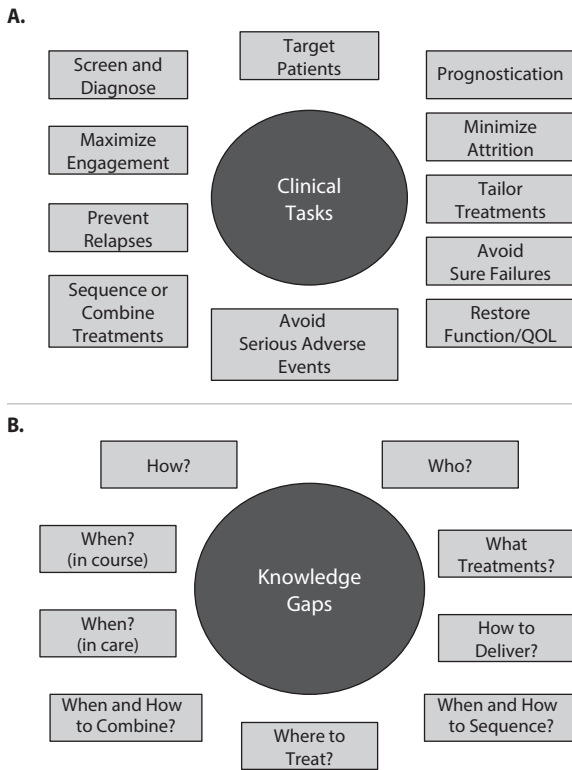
A.

Target Patients

Screen and Diagnose

Prognostication

Maximize Engagement

Minimize Attrition

Clinical Tasks

Tailor Treatments

Prevent Relapses

Avoid Sure Failures

Sequence or Combine Treatments

Avoid Serious Adverse Events

Restore Function/QOL

B.

How?

Who?

When? (in course)

Knowledge Gaps

What Treatments?

When? (in care)

How to Deliver?

When and How to Combine?

When and How to Sequence?

Where to Treat?